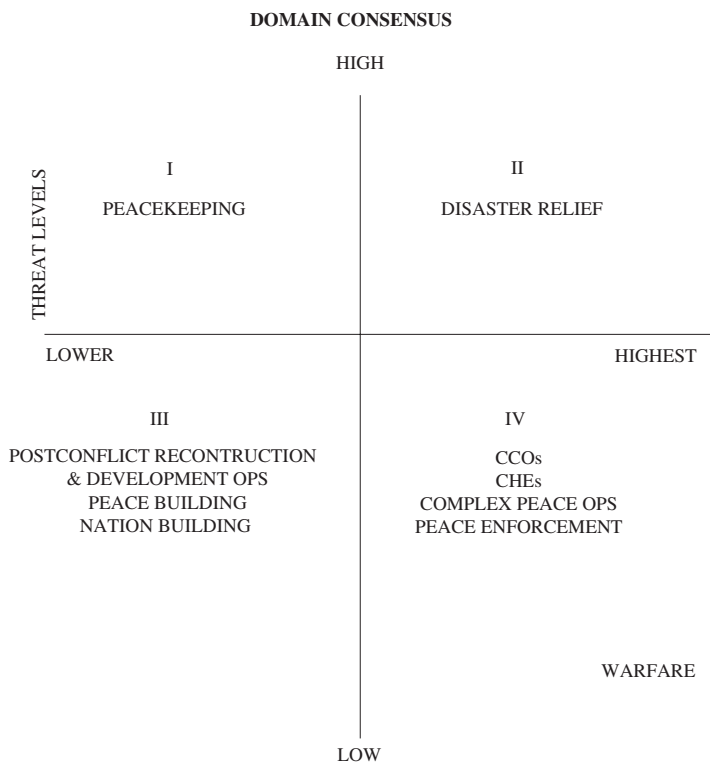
DOMAIN CONSENSUS

HIGH

THREAT LEVELS

I

PEACEKEEPING

II

DISASTER RELIEF

LOWER

HIGHEST

III

POSTCONFLICT RECONTRUCTION & DEVELOPMENT OPS
PEACE BUILDING
NATION BUILDING

IV

CCOs
CHEs
COMPLEX PEACE OPS
PEACE ENFORCEMENT

WARFARE

LOW